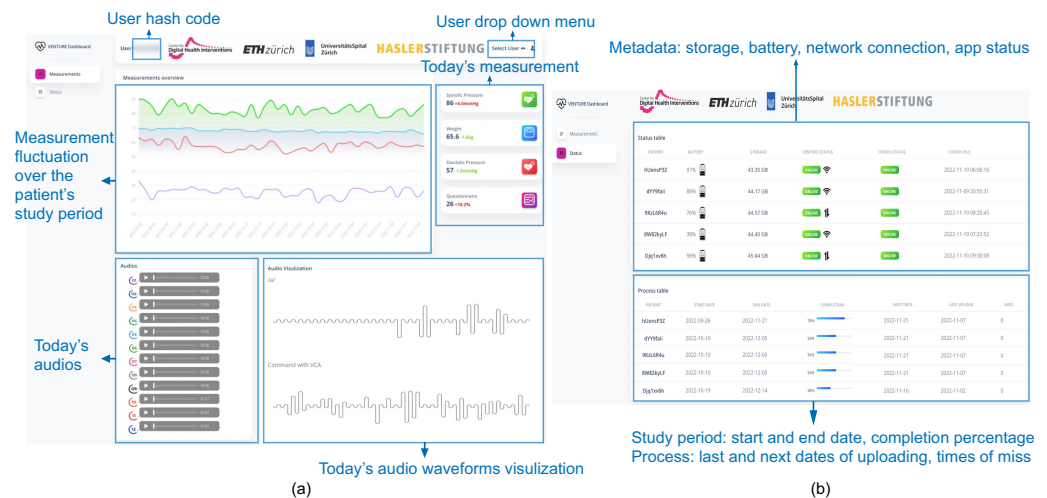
User hash code

User drop down menu

VENTURE Dashboard

User

Centre for Digital Health Interventions

ETHzürich

UniversitätsSpital Zürich

HASLERSTIFTUNG

Select User

Measurements

Tasks

Measurements overview

Today's measurement

Systolic Pressure
86 +6.0mmHg

Weight
65.6 -3.4kg

Diastolic Pressure
57 -1.0mmHg

Questionnaire
26 +18.2%

Measurement fluctuation over the patient's study period

Audios

Audio Visulization

/a/

Command with VCA

Today's audios

Today's audio waveforms visulization

(a)

Metadata: storage, battery, network connection, app status

VENTURE Dashboard

Centre for Digital Health Interventions

ETHzürich

UniversitätsSpital Zürich

HASLERSTIFTUNG

Measurements

Status

Status table

| PATIENT | BATTERY | STORAGE | VENTURE STATUS | CRUSH STATUS | CRUSH FILE |
|---|---|---|---|---|---|
| hUemsP3Z | 97% | 43.35 GB | ONLINE | ONLINE | 2022-11-10 06:06:16 |
| dYY9fali | 85% | 44.17 GB | ONLINE | ONLINE | 2022-11-10 09:55:51 |
| 9KzL6R4u | 76% | 44.57 GB | ONLINE | ONLINE | 2022-11-10 08:25:45 |
| 8W8ZkyLF | 38% | 44.40 GB | ONLINE | ONLINE | 2022-11-10 07:22:52 |
| Djg1xv6h | 98% | 45.84 GB | ONLINE | ONLINE | 2022-11-10 09:30:08 |

Process table

| PATIENT | START DATE | END DATE | COMPLETION | NEXT DATE | LAST UPLOAD | MISS |
|---|---|---|---|---|---|---|
| hUemsP3Z | 2022-09-26 | 2022-11-21 | 78% | 2022-11-21 | 2022-11-07 | 0 |
| dYY9fali | 2022-10-10 | 2022-12-05 | 54% | 2022-11-21 | 2022-11-07 | 0 |
| 9KzL6R4u | 2022-10-10 | 2022-12-05 | 54% | 2022-11-21 | 2022-11-07 | 0 |
| 8W8ZkyLF | 2022-10-10 | 2022-12-05 | 54% | 2022-11-21 | 2022-11-07 | 0 |
| Djg1xv6h | 2022-10-19 | 2022-12-14 | 54% | 2022-11-16 | 2022-11-02 | 0 |

Study period: start and end date, completion percentage
Process: last and next dates of uploading, times of miss

(b)